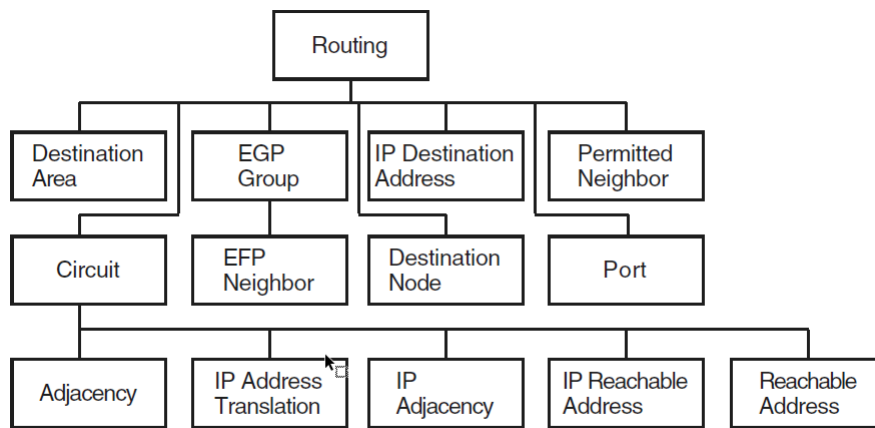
Routing

Destination Area

EGP Group

IP Destination Address

Permitted Neighbor

Circuit

EFP Neighbor

Destination Node

Port

Adjacency

IP Address Translation

IP Adjacency

IP Reachable Address

Reachable Address